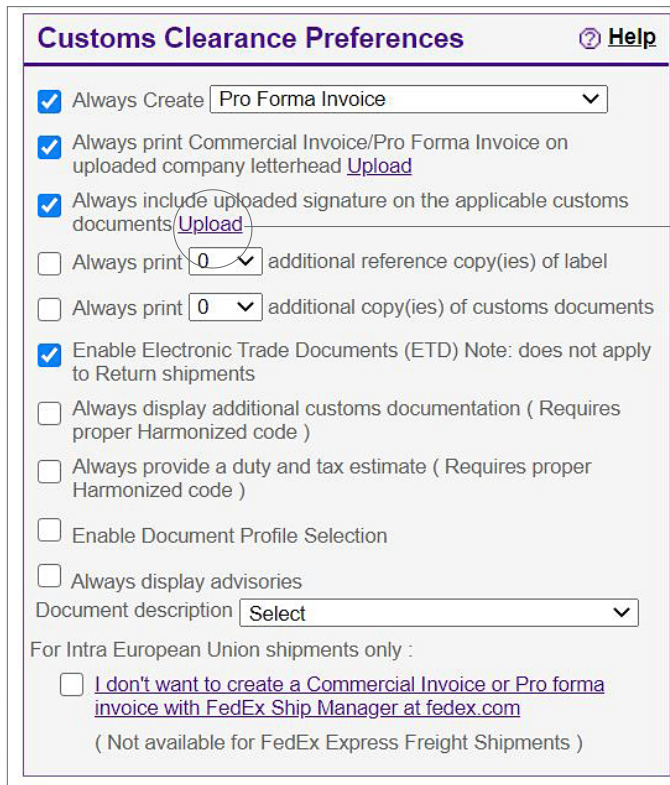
Customs Clearance Preferences

? Help

Always Create Pro Forma Invoice

Always print Commercial Invoice/Pro Forma Invoice on uploaded company letterhead Upload

Always include uploaded signature on the applicable customs documents Upload

Always print 0 additional reference copy(ies) of label

Always print 0 additional copy(ies) of customs documents

Enable Electronic Trade Documents (ETD) Note: does not apply to Return shipments

Always display additional customs documentation ( Requires proper Harmonized code )

Always provide a duty and tax estimate ( Requires proper Harmonized code )

Enable Document Profile Selection

Always display advisories

Document description Select

For Intra European Union shipments only :

I don't want to create a Commercial Invoice or Pro forma invoice with FedEx Ship Manager at fedex.com

( Not available for FedEx Express Freight Shipments )